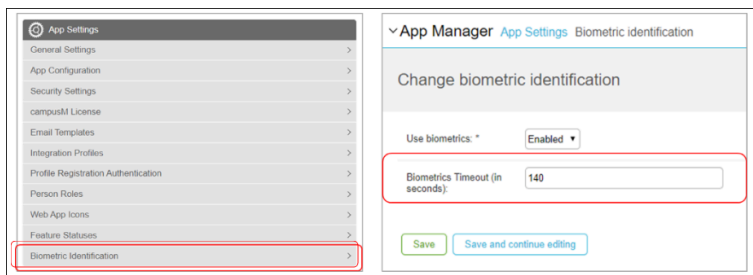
App Settings

General Settings >

App Configuration >

Security Settings >

campusM License >

Email Templates >

Integration Profiles >

Profile Registration Authentication >

Person Roles >

Web App Icons >

Feature Statuses >

Biometric Identification >

App Manager App Settings Biometric identification

Change biometric identification

Use biometrics: * Enabled

Biometrics Timeout (in seconds): 140

Save Save and continue editing